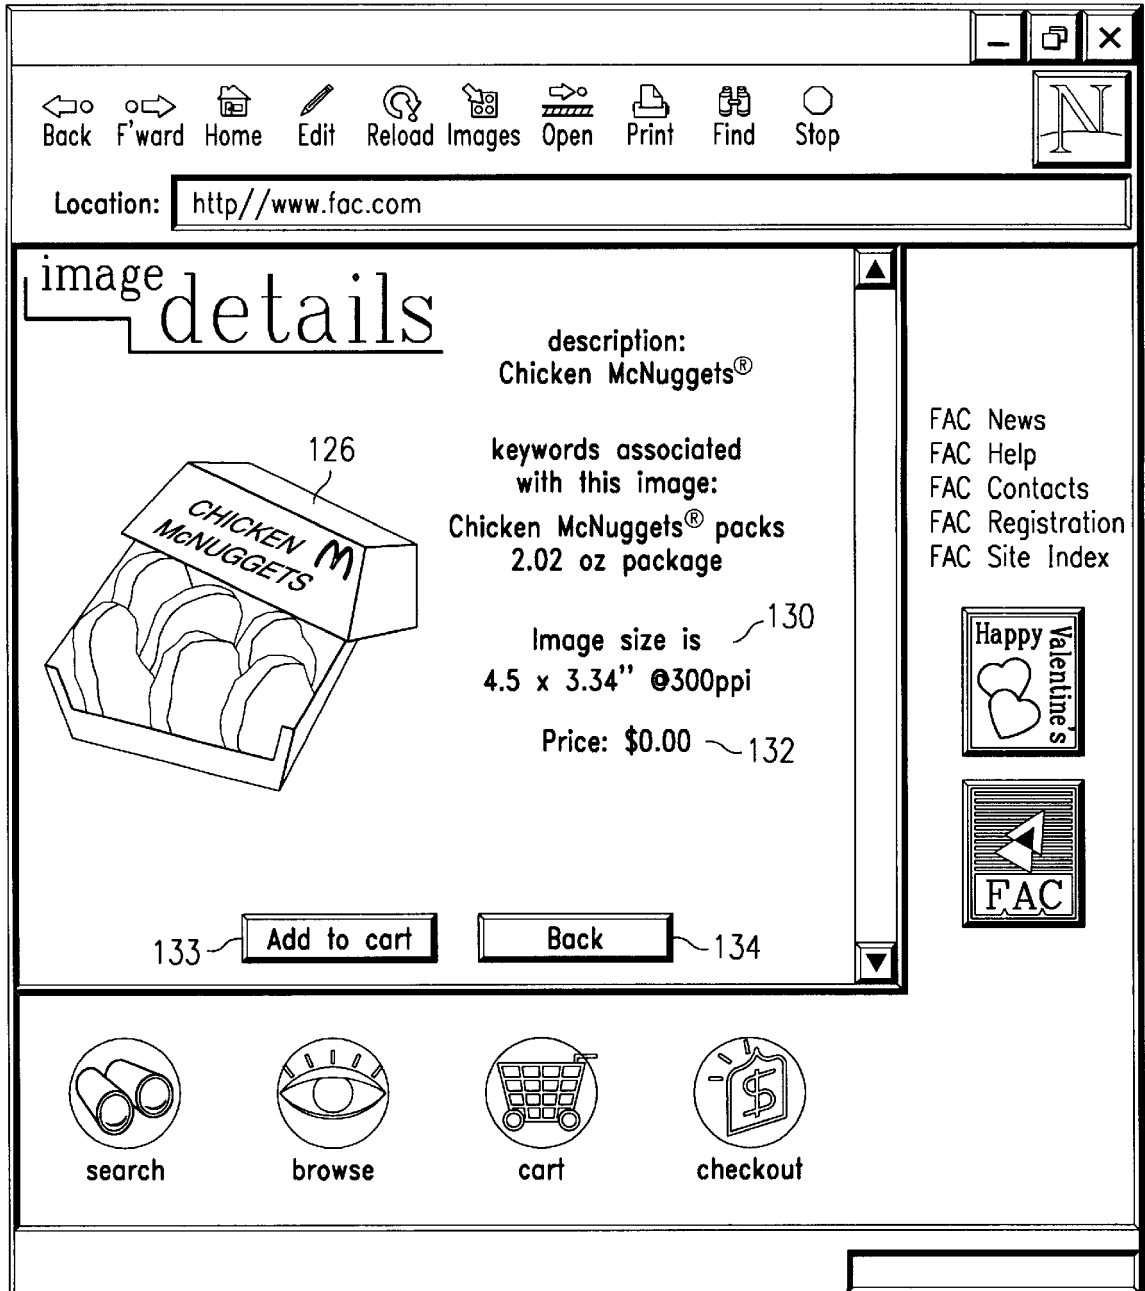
Back F'ward Home Edit Reload Images Open Print Find Stop

N

Location: http//www.fac.com

image details

description: Chicken McNuggets®

126

CHICKEN McNUGGETS M

keywords associated with this image: Chicken McNuggets® packs 2.02 oz package

Image size is 4.5 x 3.34" @300ppi

130

Price: $0.00

132

133

Add to cart

Back

134

FAC News
FAC Help
FAC Contacts
FAC Registration
FAC Site Index

Happy Valentine's

FAC

search

browse

cart

checkout